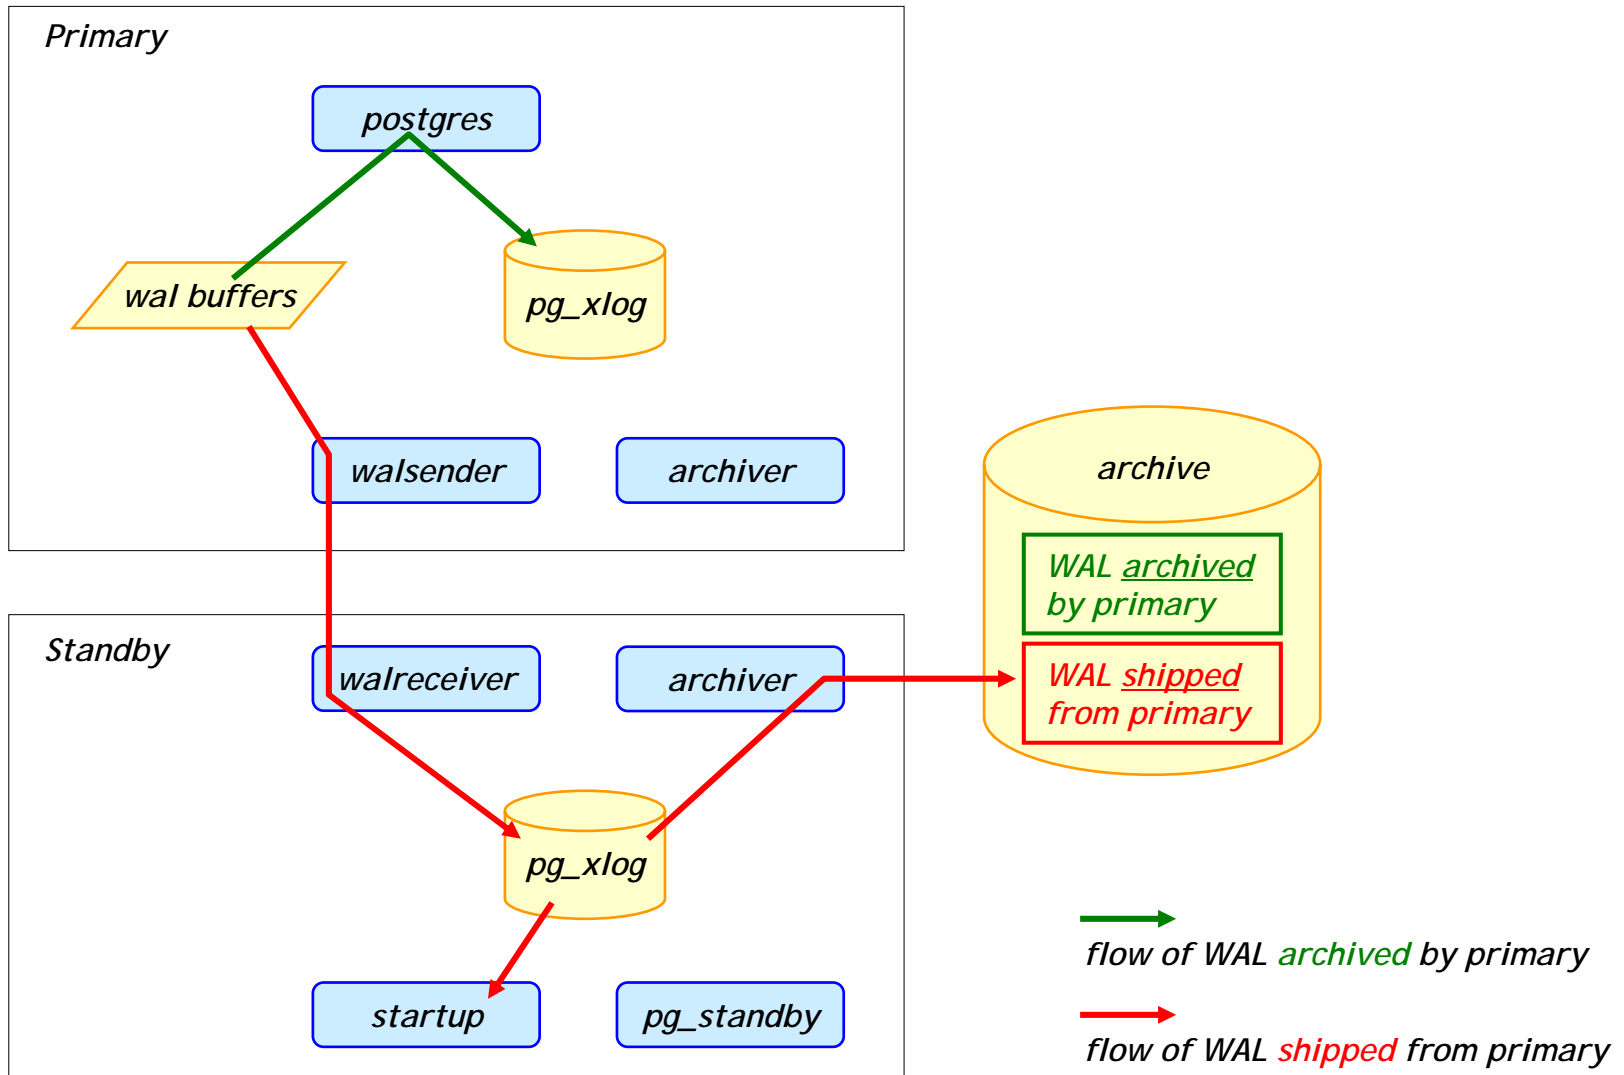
Primary

postgres

wal buffers

pg_xlog

walsender

archiver

archive

WAL archived by primary

WAL shipped from primary

Standby

walreceiver

archiver

pg_xlog

startup

pg_standby

flow of WAL archived by primary

flow of WAL shipped from primary